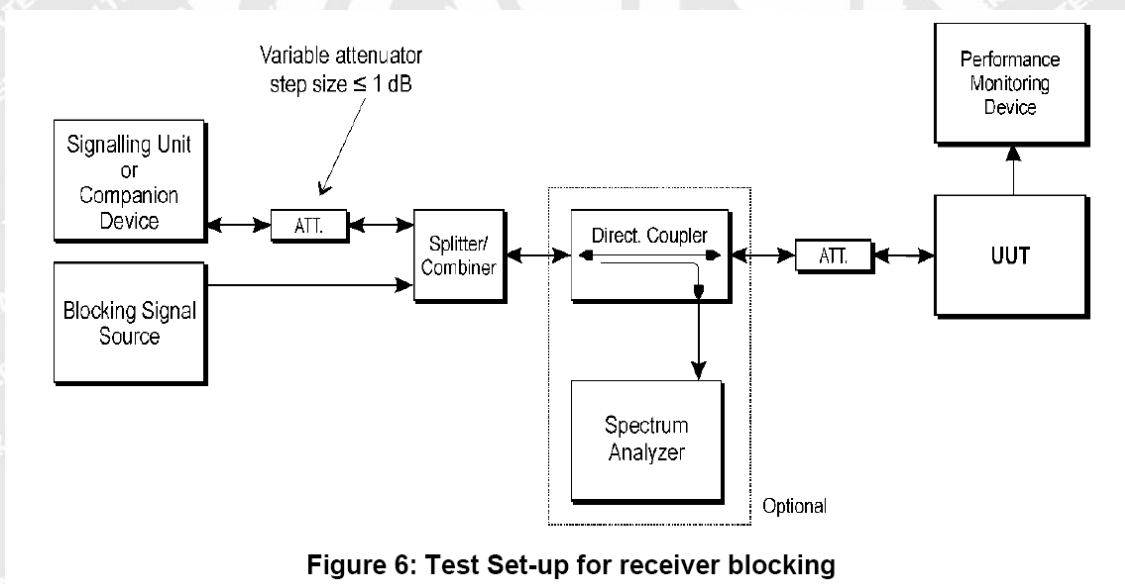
Variable attenuator step size $\leq$ 1 dB

Performance Monitoring Device

Signalling Unit or Companion Device

ATT.

Splitter/ Combiner

Direct. Coupler

ATT.

UUT

Blocking Signal Source

Spectrum Analyzer

Optional

Figure 6: Test Set-up for receiver blocking